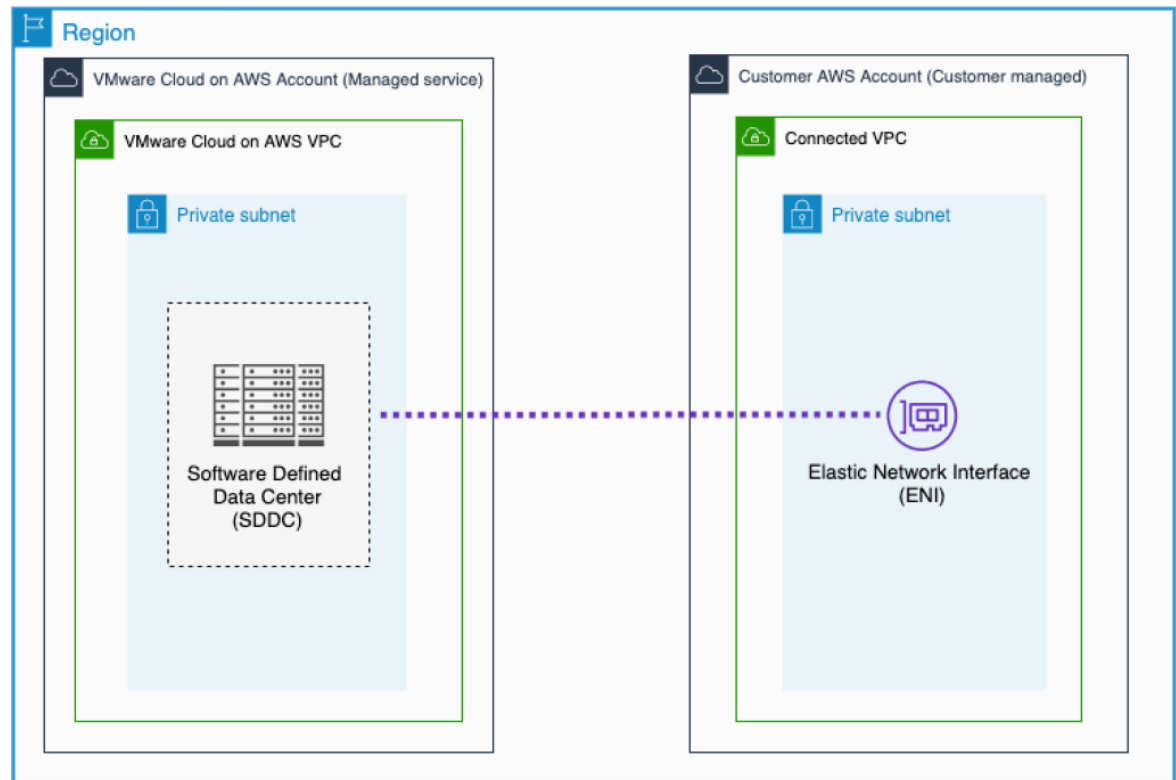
Region

VMware Cloud on AWS Account (Managed service)

VMware Cloud on AWS VPC

Private subnet

Software Defined Data Center (SDDC)

Customer AWS Account (Customer managed)

Connected VPC

Private subnet

Elastic Network Interface (ENI)